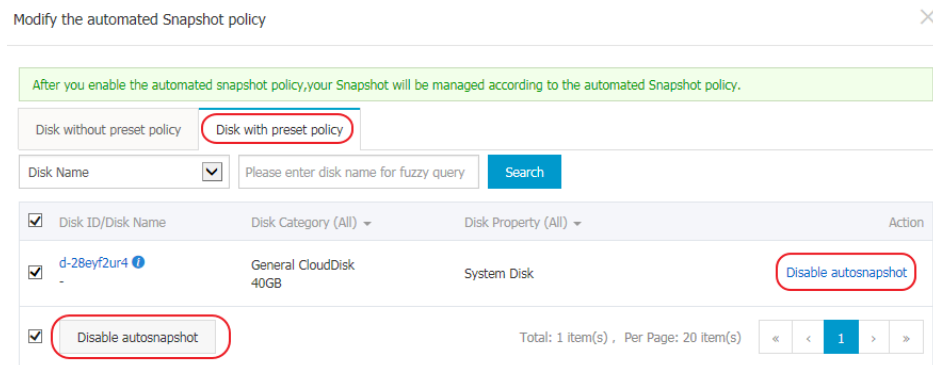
Modify the automated Snapshot policy

×

After you enable the automated snapshot policy,your Snapshot will be managed according to the automated Snapshot policy.

Disk without preset policy | Disk with preset policy

Disk Name

Please enter disk name for fuzzy query

Search

| | Disk ID/Disk Name | Disk Category (All) | Disk Property (All) | Action |
|---|---|---|---|---|
| ☑ | d-28eyf2ur4 ⓘ<br>- | General CloudDisk<br>40GB | System Disk | Disable autosnapshot |

☑ Disable autosnapshot

Total: 1 item(s) , Per Page: 20 item(s)

« ‹ 1 › »